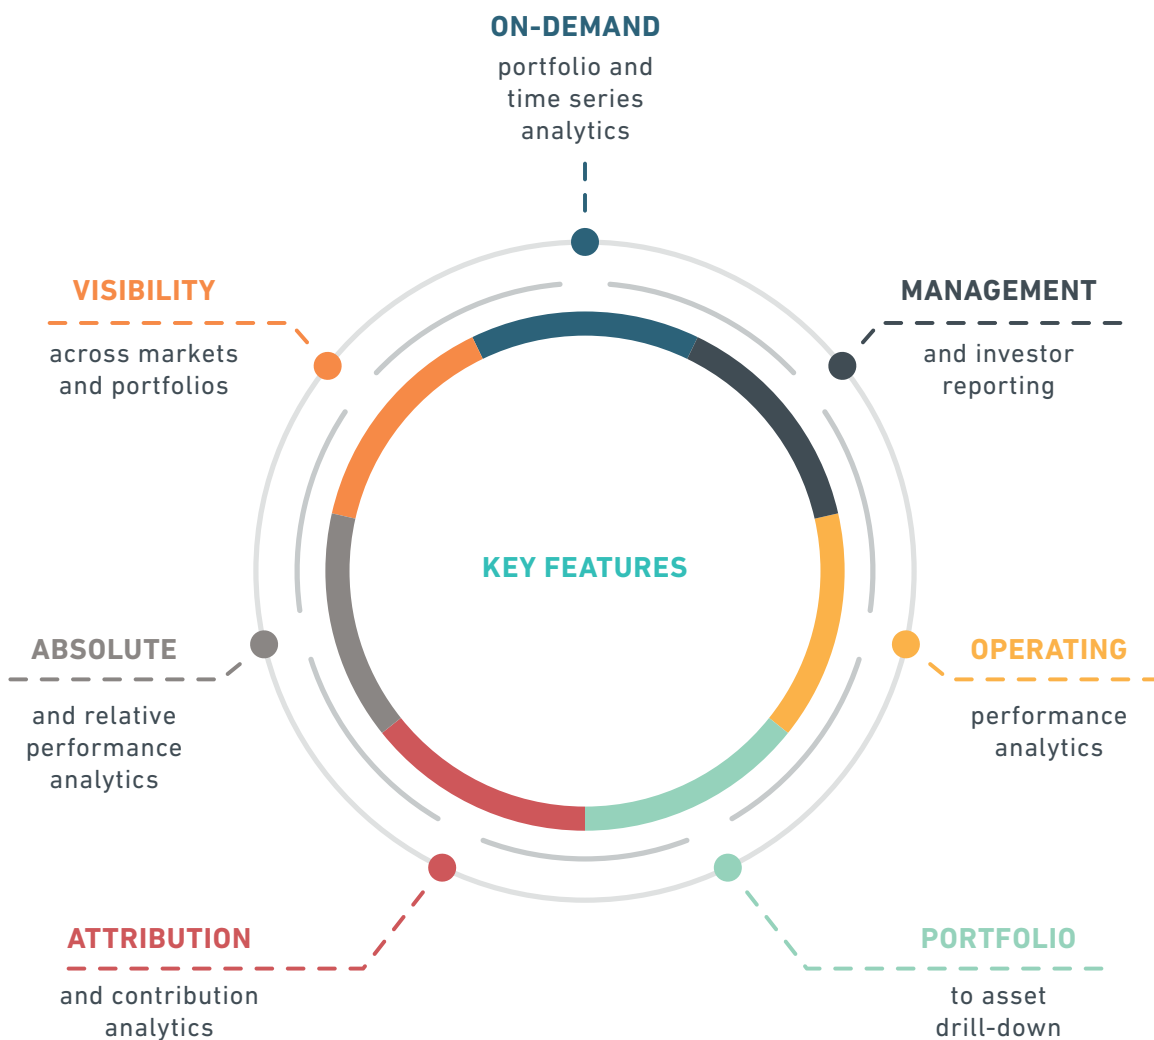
ON-DEMAND
portfolio and time series analytics

VISIBILITY
across markets and portfolios

MANAGEMENT
and investor reporting

KEY FEATURES

ABSOLUTE
and relative performance analytics

OPERATING
performance analytics

ATTRIBUTION
and contribution analytics

PORTFOLIO
to asset drill-down